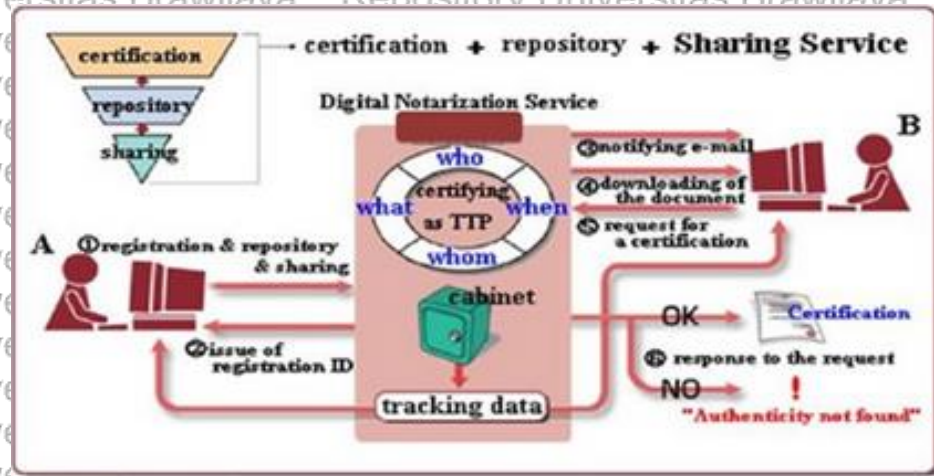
certification
repository
sharing

certification + repository + Sharing Service

Digital Notarization Service

who
what
certifying as TTP
when
whom

B

③notifying e-mail
④downloading of the document
⑤request for a certification

A

①registration & repository & sharing

②issue of registration ID

cabinet

tracking data

OK

Certification

⑥response to the request

NO

!

"Authenticity not found"